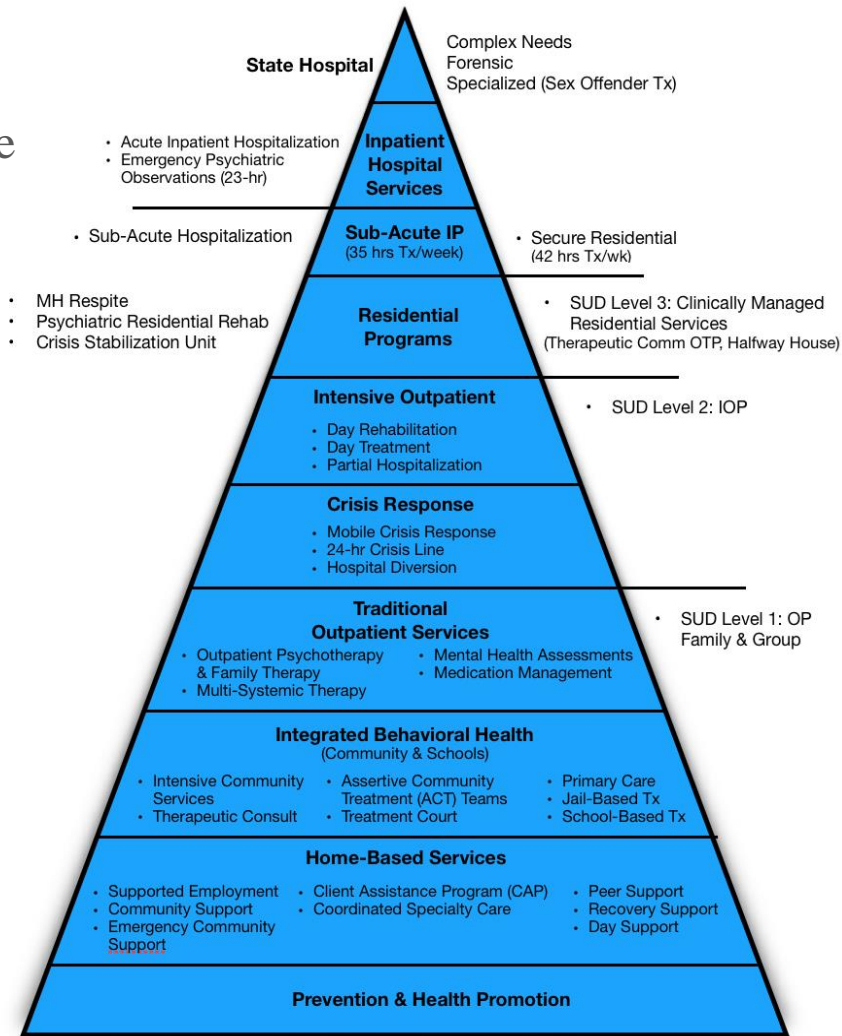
State Hospital

Complex Needs
Forensic
Specialized (Sex Offender Tx)

e

• Acute Inpatient Hospitalization
• Emergency Psychiatric Observations (23-hr)

Inpatient Hospital Services

• Sub-Acute Hospitalization

Sub-Acute IP
(35 hrs Tx/week)

• Secure Residential
(42 hrs Tx/wk)

• MH Respite
• Psychiatric Residential Rehab
• Crisis Stabilization Unit

Residential Programs

• SUD Level 3: Clinically Managed Residential Services
(Therapeutic Comm OTP, Halfway House)

Intensive Outpatient
• Day Rehabilitation
• Day Treatment
• Partial Hospitalization

• SUD Level 2: IOP

Crisis Response
• Mobile Crisis Response
• 24-hr Crisis Line
• Hospital Diversion

Traditional Outpatient Services
• Outpatient Psychotherapy & Family Therapy
• Multi-Systemic Therapy
• Mental Health Assessments
• Medication Management

• SUD Level 1: OP Family & Group

Integrated Behavioral Health
(Community & Schools)
• Intensive Community Services
• Therapeutic Consult
• Assertive Community Treatment (ACT) Teams
• Treatment Court
• Primary Care
• Jail-Based Tx
• School-Based Tx

Home-Based Services
• Supported Employment
• Community Support
• Emergency Community Support
• Client Assistance Program (CAP)
• Coordinated Specialty Care
• Peer Support
• Recovery Support
• Day Support

Prevention & Health Promotion